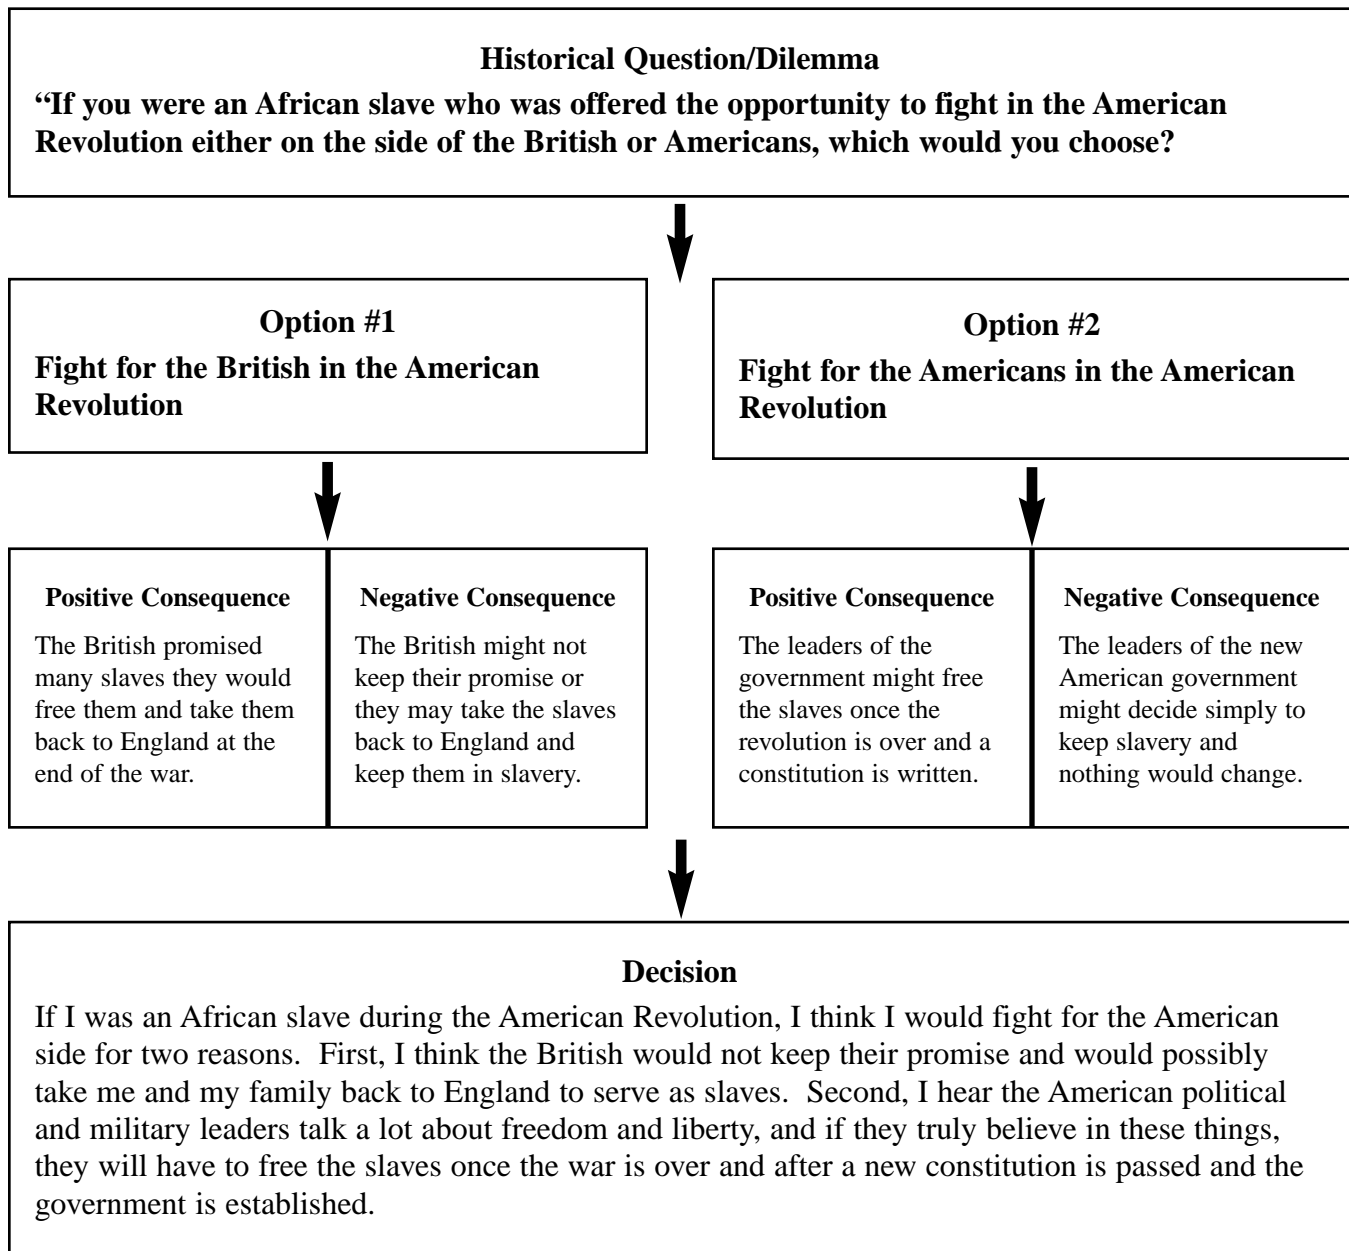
Historical Question/Dilemma

“If you were an African slave who was offered the opportunity to fight in the American Revolution either on the side of the British or Americans, which would you choose?

Option #1

Fight for the British in the American Revolution

Option #2

Fight for the Americans in the American Revolution

Positive Consequence

The British promised many slaves they would free them and take them back to England at the end of the war.

Negative Consequence

The British might not keep their promise or they may take the slaves back to England and keep them in slavery.

Positive Consequence

The leaders of the government might free the slaves once the revolution is over and a constitution is written.

Negative Consequence

The leaders of the new American government might decide simply to keep slavery and nothing would change.

Decision

If I was an African slave during the American Revolution, I think I would fight for the American side for two reasons. First, I think the British would not keep their promise and would possibly take me and my family back to England to serve as slaves. Second, I hear the American political and military leaders talk a lot about freedom and liberty, and if they truly believe in these things, they will have to free the slaves once the war is over and after a new constitution is passed and the government is established.